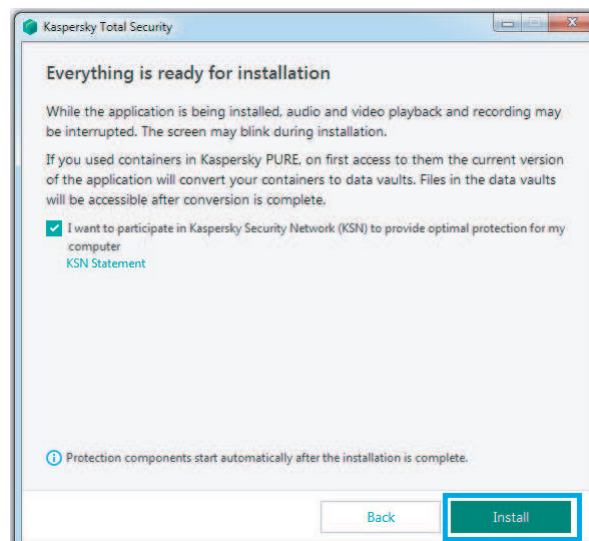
Kaspersky Total Security

Everything is ready for installation

While the application is being installed, audio and video playback and recording may be interrupted. The screen may blink during installation.

If you used containers in Kaspersky PURE, on first access to them the current version of the application will convert your containers to data vaults. Files in the data vaults will be accessible after conversion is complete.

I want to participate in Kaspersky Security Network (KSN) to provide optimal protection for my computer
KSN Statement

Protection components start automatically after the installation is complete.

Back
Install